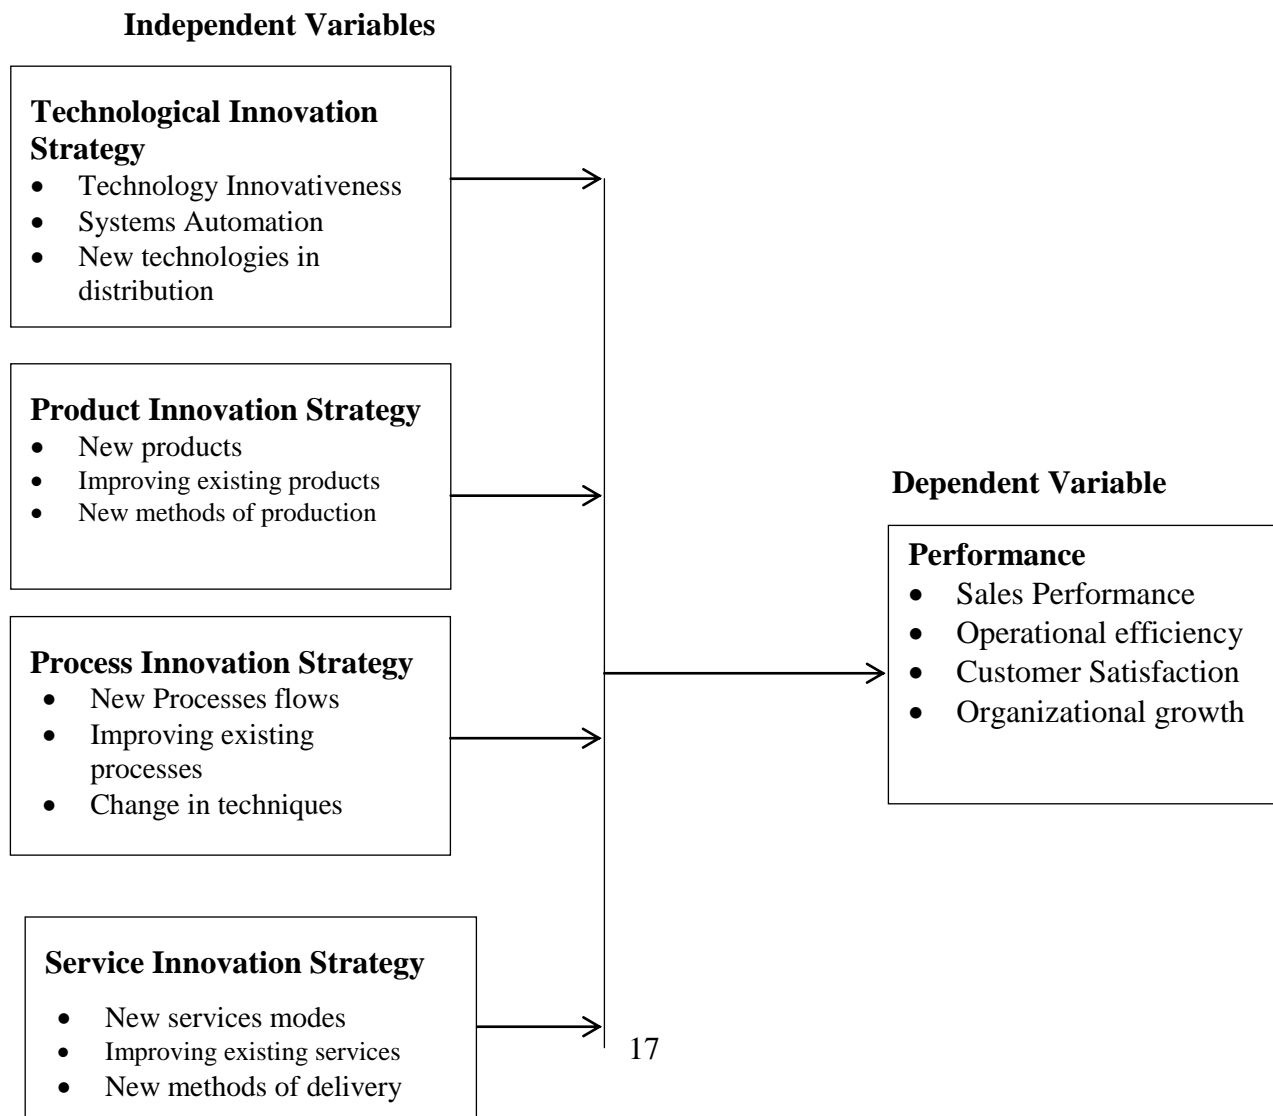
**Independent Variables**

**Technological Innovation Strategy**
- Technology Innovativeness
- Systems Automation
- New technologies in distribution

**Product Innovation Strategy**
- New products
- Improving existing products
- New methods of production

**Process Innovation Strategy**
- New Processes flows
- Improving existing processes
- Change in techniques

**Service Innovation Strategy**
- New services modes
- Improving existing services
- New methods of delivery

**Dependent Variable**

**Performance**
- Sales Performance
- Operational efficiency
- Customer Satisfaction
- Organizational growth

17